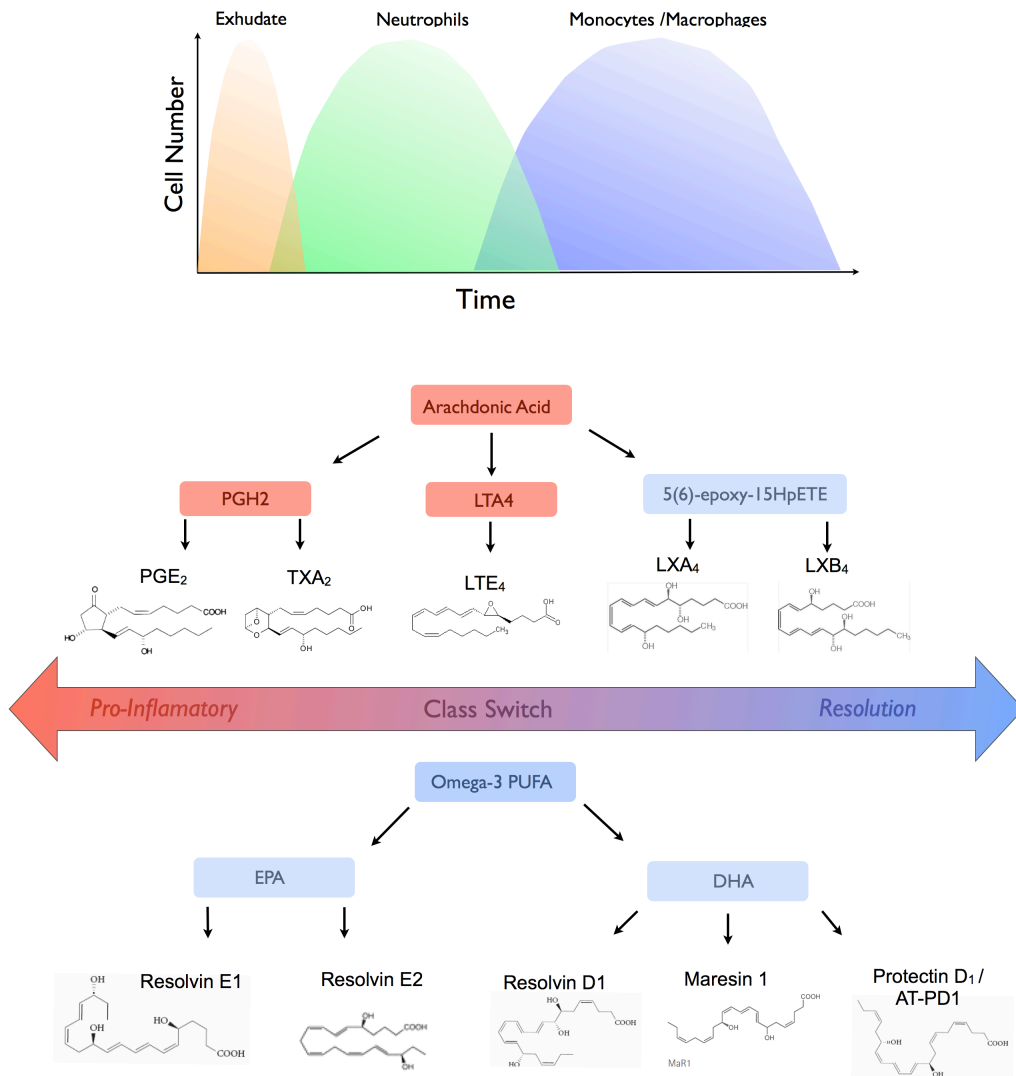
Exhudate

Neutrophils

Monocytes /Macrophages

Cell Number

Time

Arachdonic Acid

PGH2

LTA4

5(6)-epoxy-15HpETE

PGE$_2$

TXA$_2$

LTE$_4$

LXA$_4$

LXB$_4$

O

COOH

HO

OH

O

OH

OH

CH$_3$

OH

COOH

OH

OH

CH$_3$

OH

COOH

OH

OH

CH$_3$

Pro-Inflamatory

Class Switch

Resolution

Omega-3 PUFA

EPA

DHA

Resolvin E1

Resolvin E2

Resolvin D1

Maresin 1

Protectin D$_1$ / AT-PD1

OH

OH

OH

COOH

OH

COOH

OH

HO

OH

COOH

HO

COOH

OH

MaR1

COOH

OH

OH